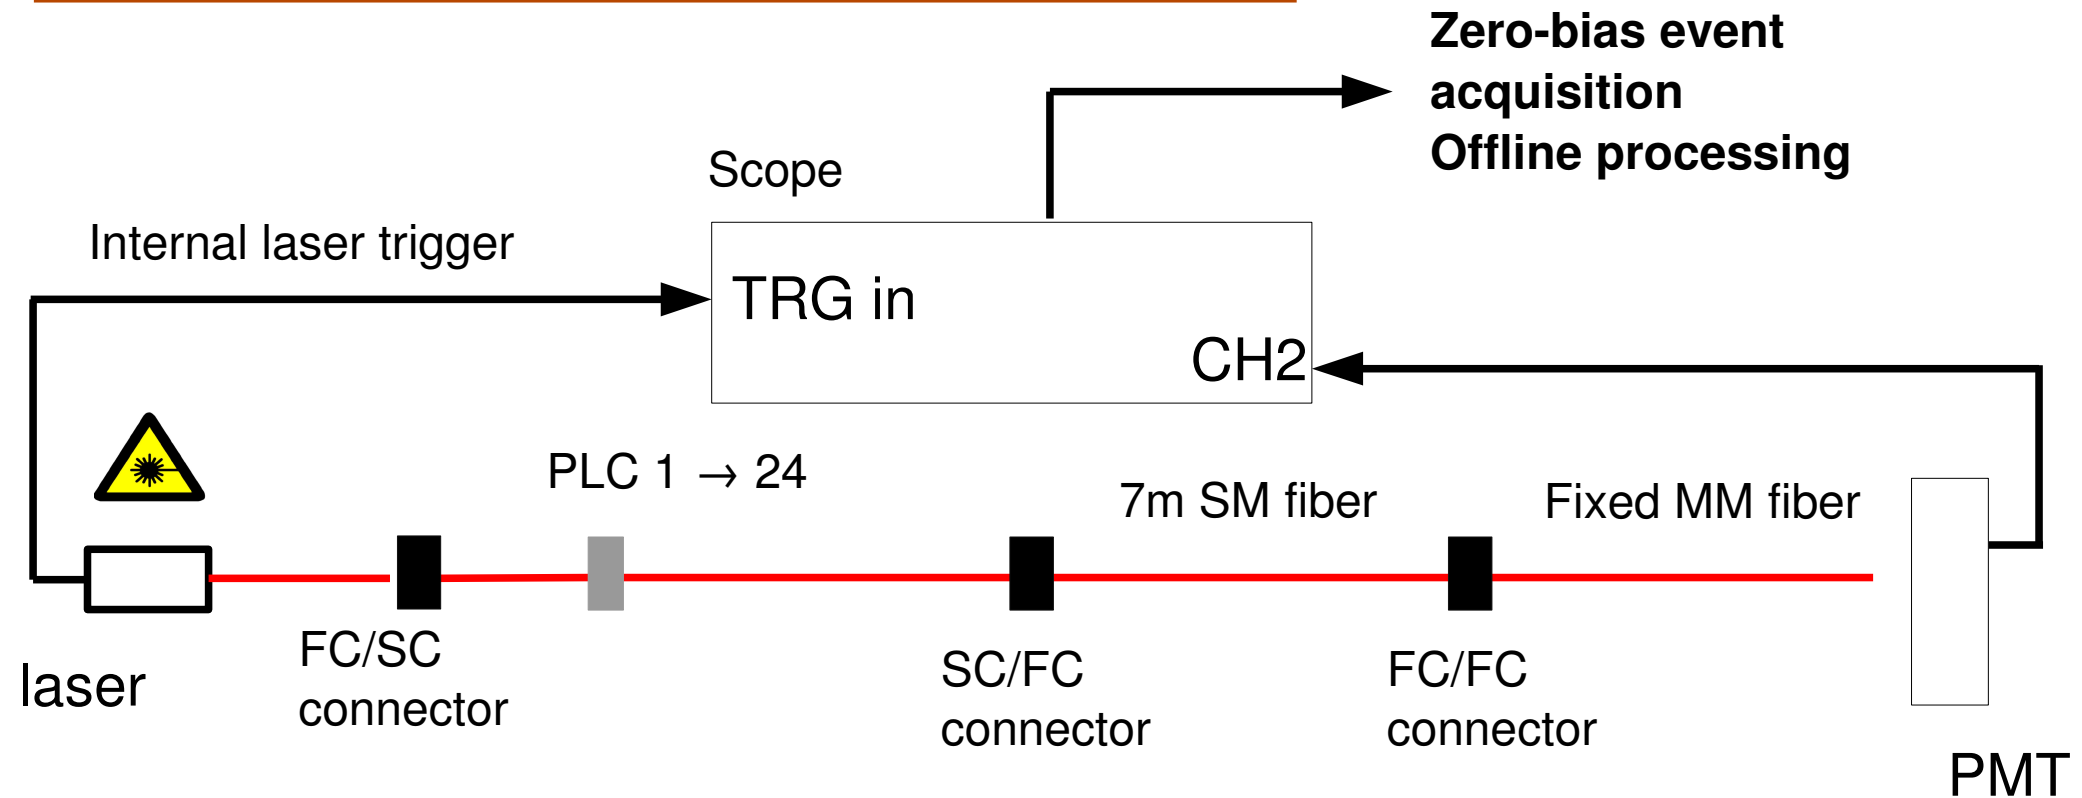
Zero-bias event acquisition
Offline processing

Scope

Internal laser trigger

TRG in

CH2

PLC 1 $\rightarrow$ 24

7m SM fiber

Fixed MM fiber

laser

FC/SC connector

SC/FC connector

FC/FC connector

PMT